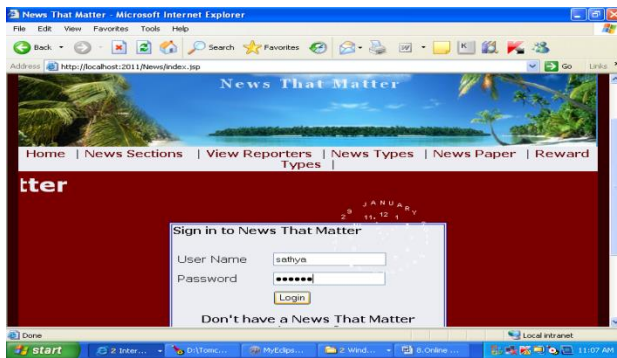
News That Matter - Microsoft Internet Explorer

File Edit View Favorites Tools Help

Back Search Favorites

Address http://localhost:2011/News/index.jsp Go Links

News That Matter

Home | News Sections | View Reporters | News Types | News Paper | Reward Types |

tter

JANUARY
2 11 12 1

Sign in to News That Matter

User Name sathya

Password ••••••

Login

Don't have a News That Matter

Done Local intranet

start 2 Inter... D:\Tomc... MyEclips... 2 Wind... 8.Online ... 11:07 AM